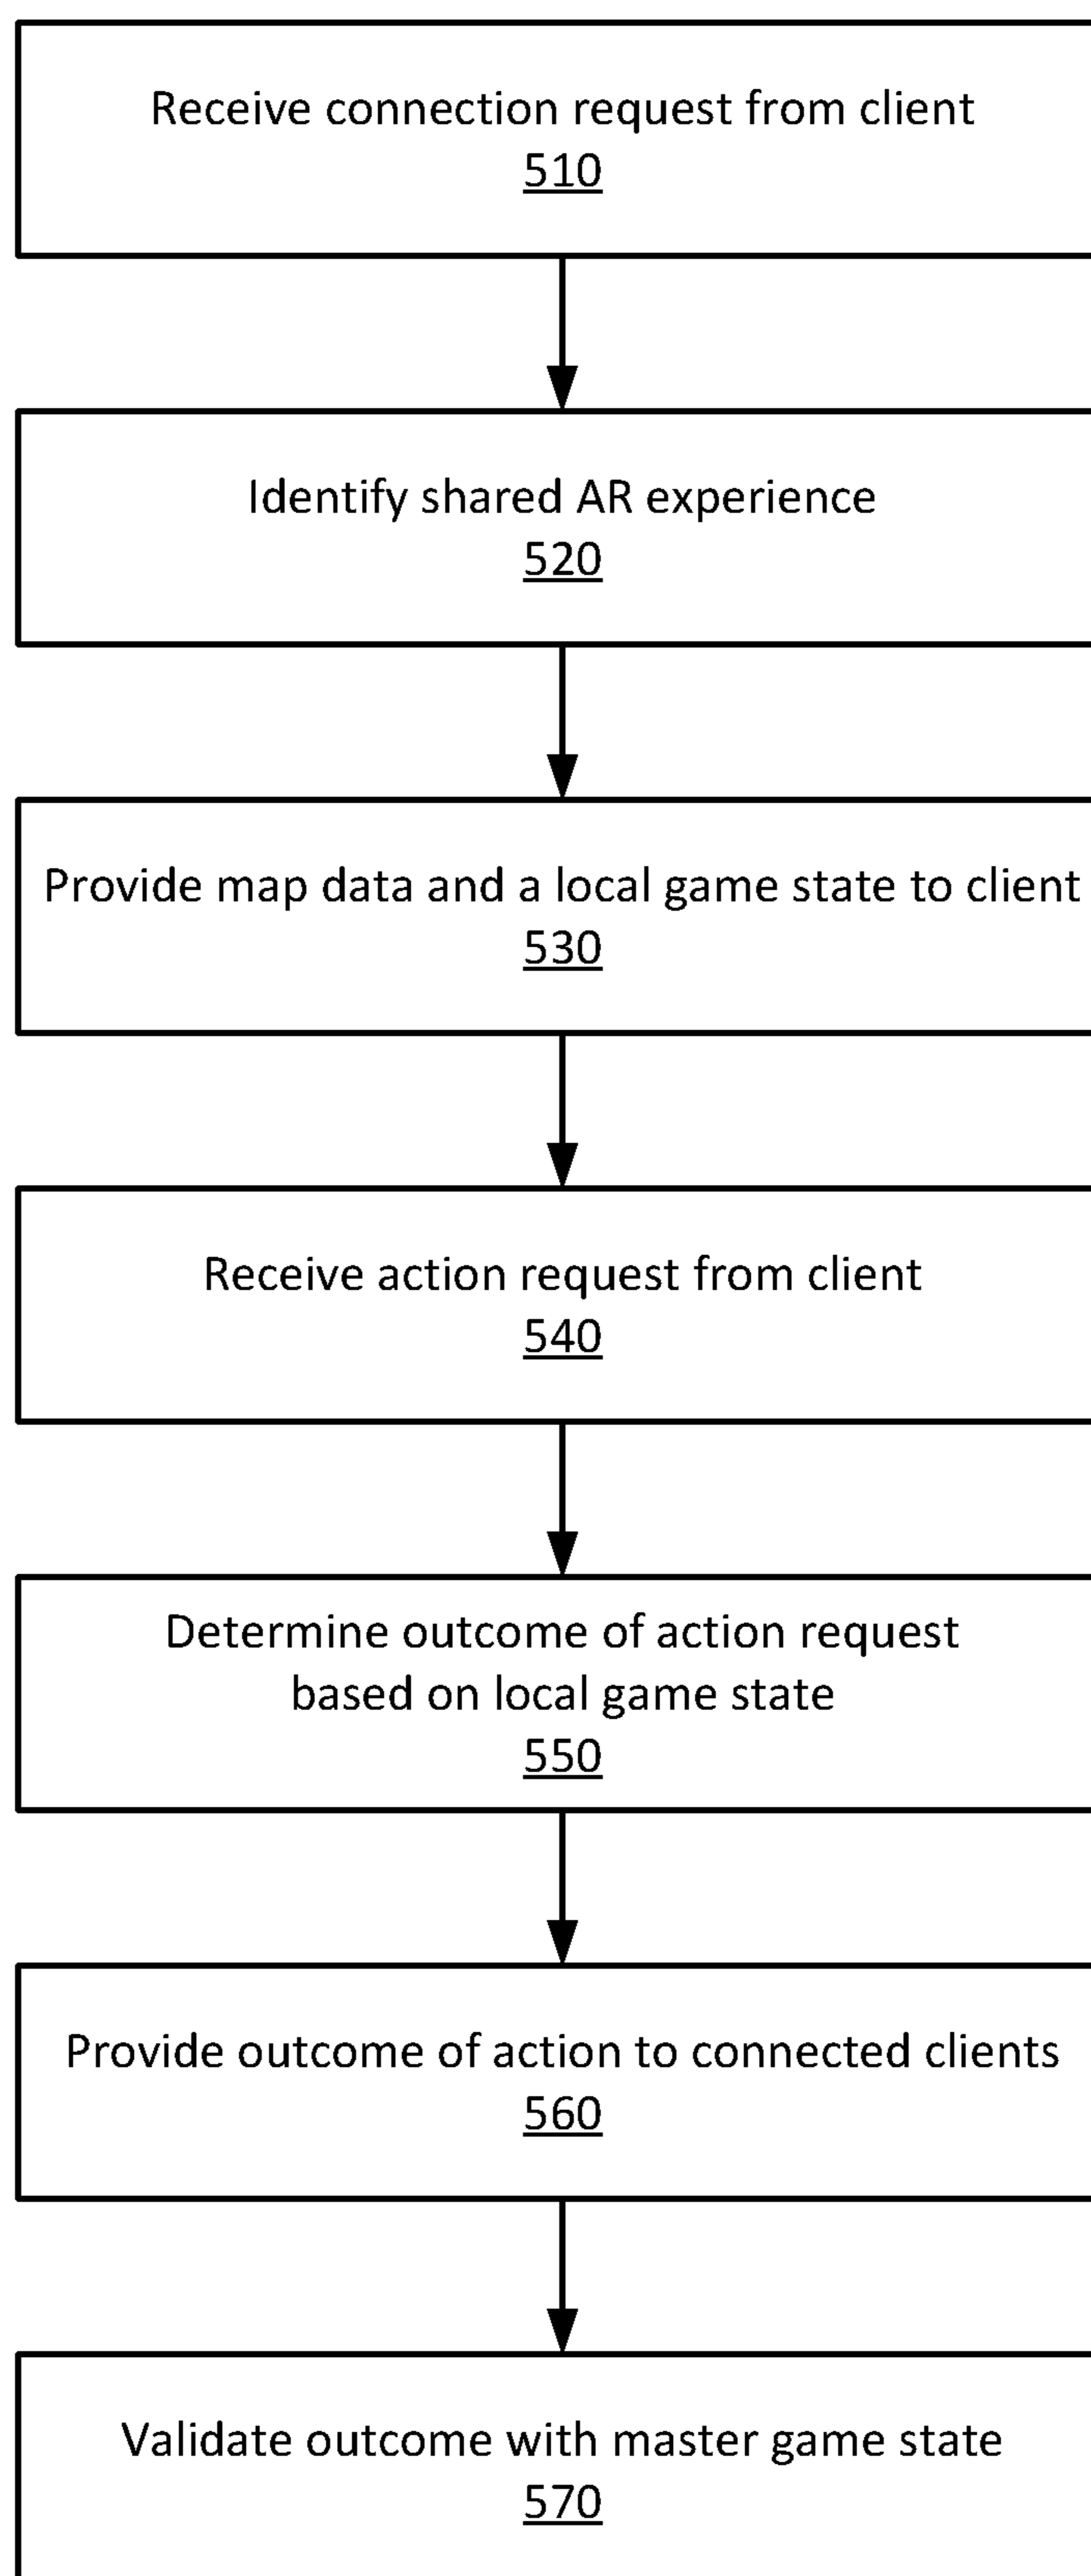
Receive connection request from client
510

Identify shared AR experience
520

Provide map data and a local game state to client
530

Receive action request from client
540

Determine outcome of action request based on local game state
550

Provide outcome of action to connected clients
560

Validate outcome with master game state
570